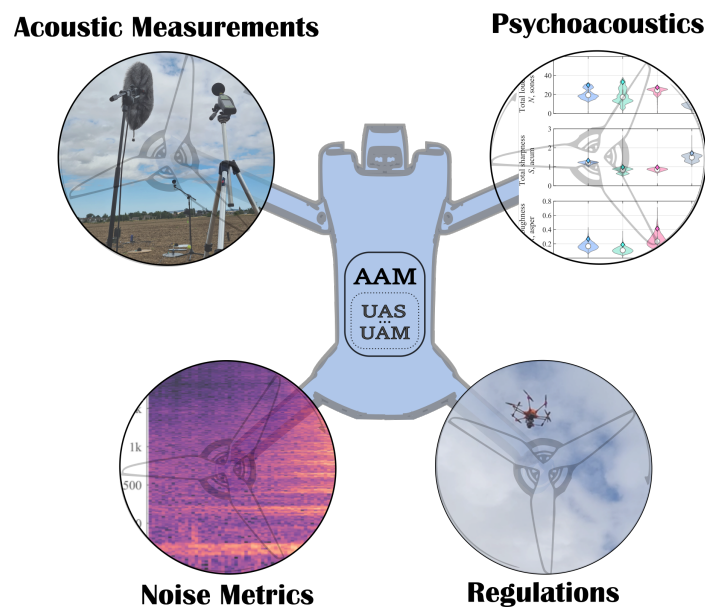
Acoustic Measurements

Psychoacoustics

Total loudness
$N$, sones

40
30
20
10
0

Total sharpness
$S$, acum

2
1
0

Roughness
, asper

0.4
0.2

AAM

UAS
...
UAM

k
1k
500
0

Noise Metrics

Regulations